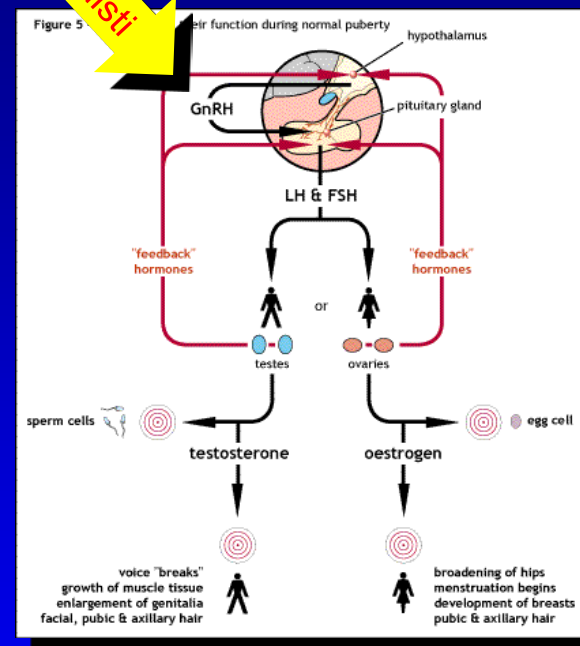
Figure 5 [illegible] eir function during normal puberty

isti

hypothalamus

GnRH

pituitary gland

LH & FSH

"feedback" hormones

"feedback" hormones

or

testes

ovaries

sperm cells

egg cell

testosterone

oestrogen

voice "breaks"
growth of muscle tissue
enlargement of genitalia
facial, pubic & axillary hair

broadening of hips
menstruation begins
development of breasts
pubic & axillary hair